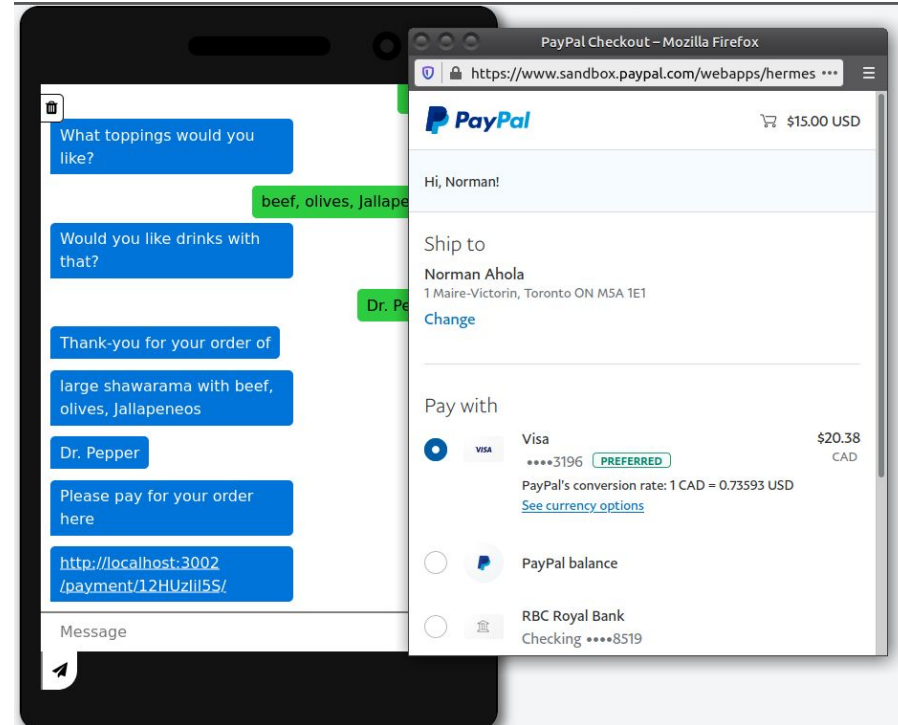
What toppings would you like?

beef, olives, Jallape

Would you like drinks with that?

Dr. Pe

Thank-you for your order of

large shawarama with beef, olives, Jallapeneos

Dr. Pepper

Please pay for your order here

http://localhost:3002/payment/12HUzlil5S/

Message

PayPal Checkout – Mozilla Firefox

https://www.sandbox.paypal.com/webapps/hermes •••

PayPal

$15.00 USD

Hi, Norman!

Ship to

Norman Ahola

1 Maire-Victorin, Toronto ON M5A 1E1

Change

Pay with

Visa

VISA

••••3196 PREFERRED

$20.38 CAD

PayPal's conversion rate: 1 CAD = 0.73593 USD

See currency options

PayPal balance

RBC Royal Bank

Checking ••••8519